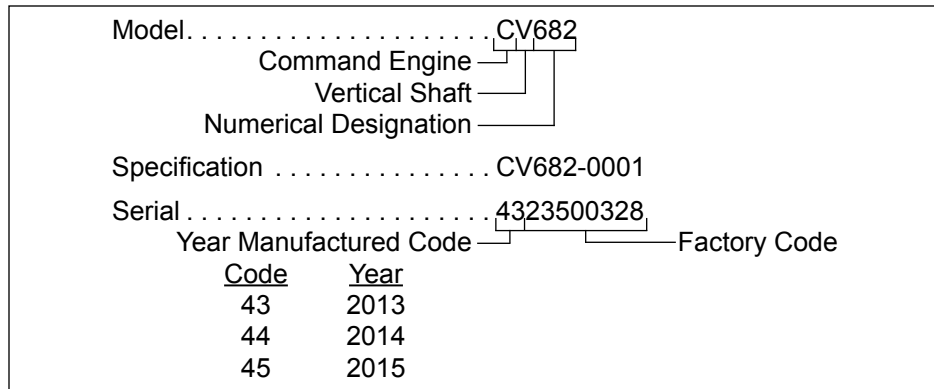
Model. . . . . . . . . . . . . . . . . . . . . .CV682
Command Engine
Vertical Shaft
Numerical Designation

Specification . . . . . . . . . . . . . . . CV682-0001

Serial . . . . . . . . . . . . . . . . . . . . . .4323500328
Year Manufactured Code
Factory Code

| Code | Year |
|---|---|
| 43 | 2013 |
| 44 | 2014 |
| 45 | 2015 |